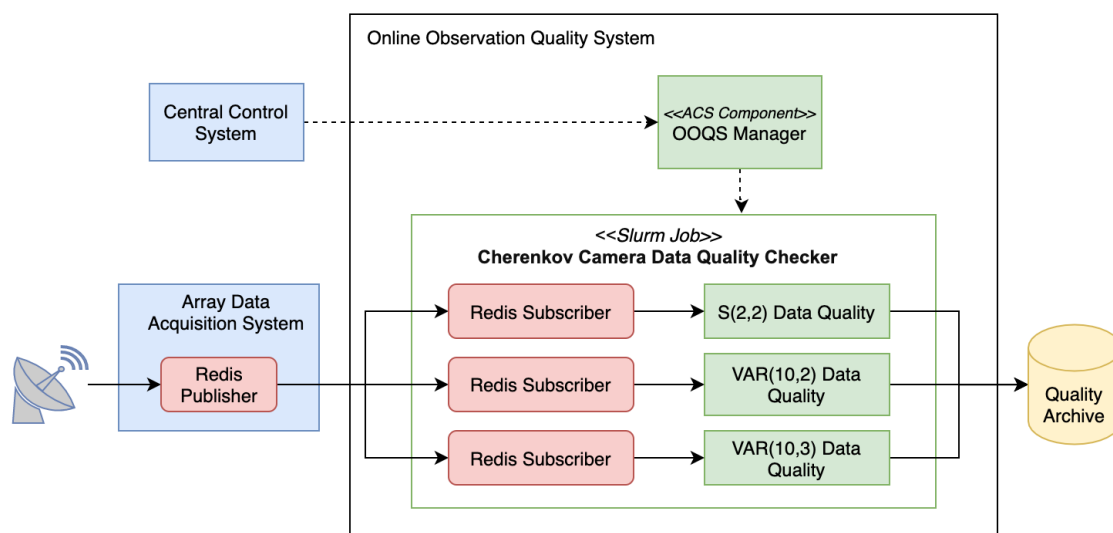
Online Observation Quality System

Central Control System

<<ACS Component>>
OOQS Manager

<<Slurm Job>>
Cherenkov Camera Data Quality Checker

Array Data Acquisition System

Redis Publisher

Redis Subscriber

S(2,2) Data Quality

Redis Subscriber

VAR(10,2) Data Quality

Redis Subscriber

VAR(10,3) Data Quality

Quality Archive